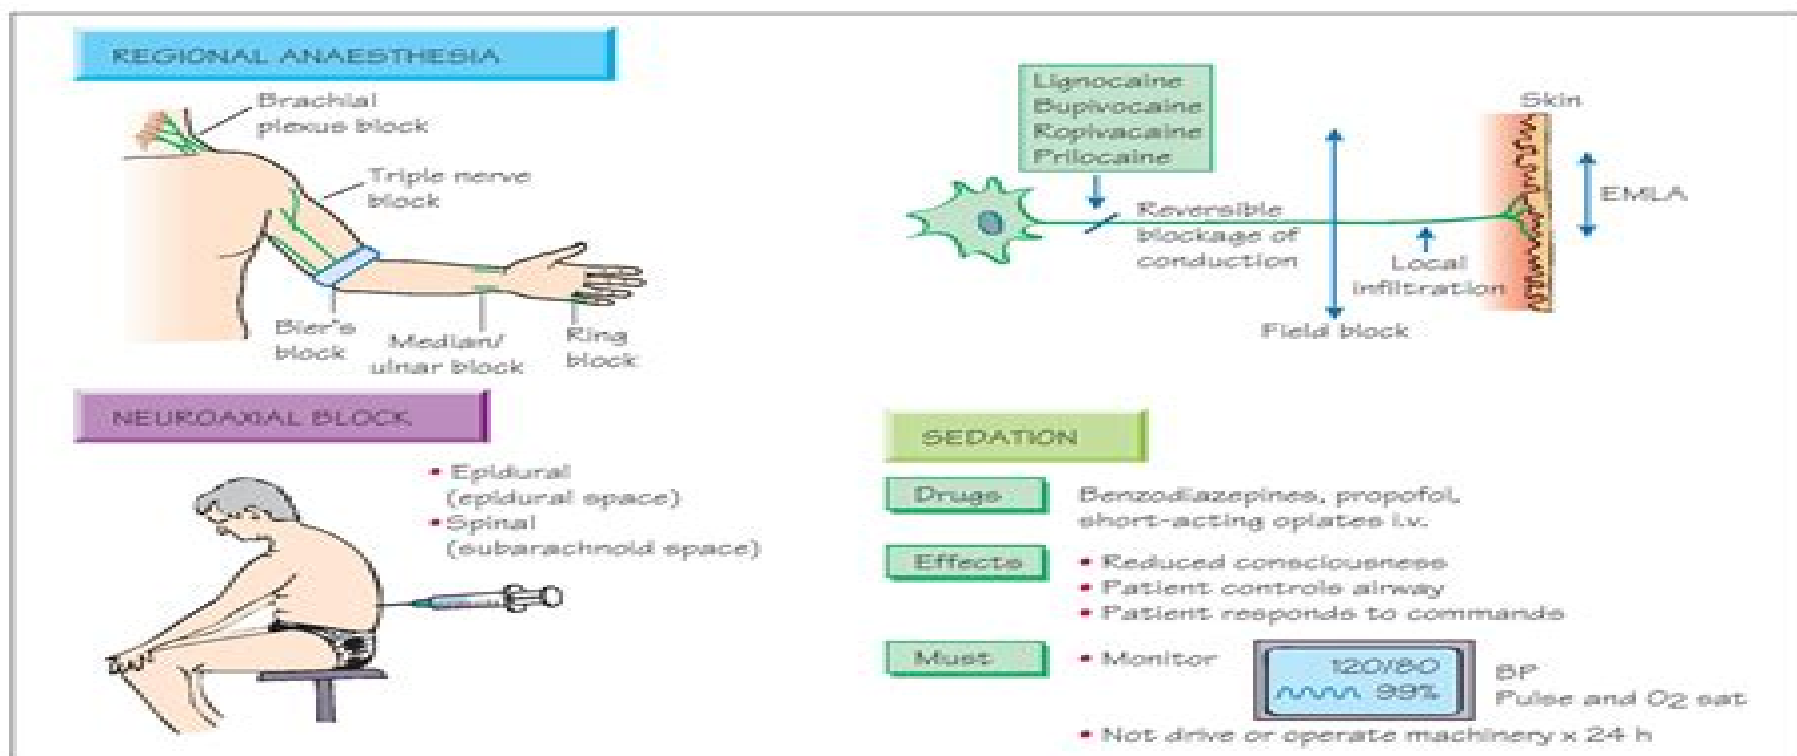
REGIONAL ANAESTHESIA

Brachial plexus block

Triple nerve block

Bier's block

Median/ ulnar block

Ring block

Lignocaine
Bupivocaine
Ropivacaine
Prilocaine

Skin

EMLA

Reversible blockage of conduction

Local infiltration

Field block

NEUROAXIAL BLOCK

• Epidural (epidural space)
• Spinal (subarachnoid space)

SEDATION

Drugs
Benzodiazepines, propofol, short-acting opiates i.v.

Effects
• Reduced consciousness
• Patient controls airway
• Patient responds to commands

Must
• Monitor

120/80
99%

BP
Pulse and $O_2$ sat

• Not drive or operate machinery x 24 h